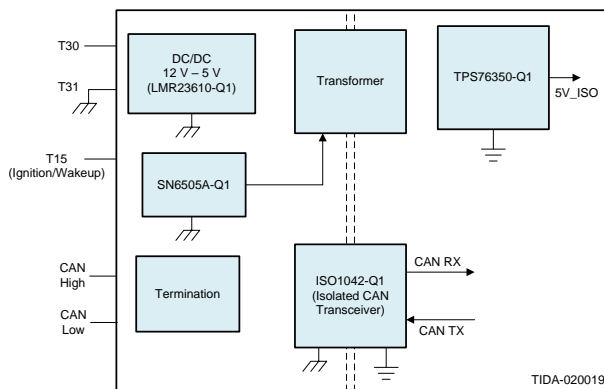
T30

T31

T15
(Ignition/Wakeup)

CAN
High

CAN
Low

DC/DC
12 V – 5 V
(LMR23610-Q1)

SN6505A-Q1

Termination

Transformer

ISO1042-Q1
(Isolated CAN
Transceiver)

CAN RX

CAN TX

TPS76350-Q1

5V_ISO

TIDA-020019